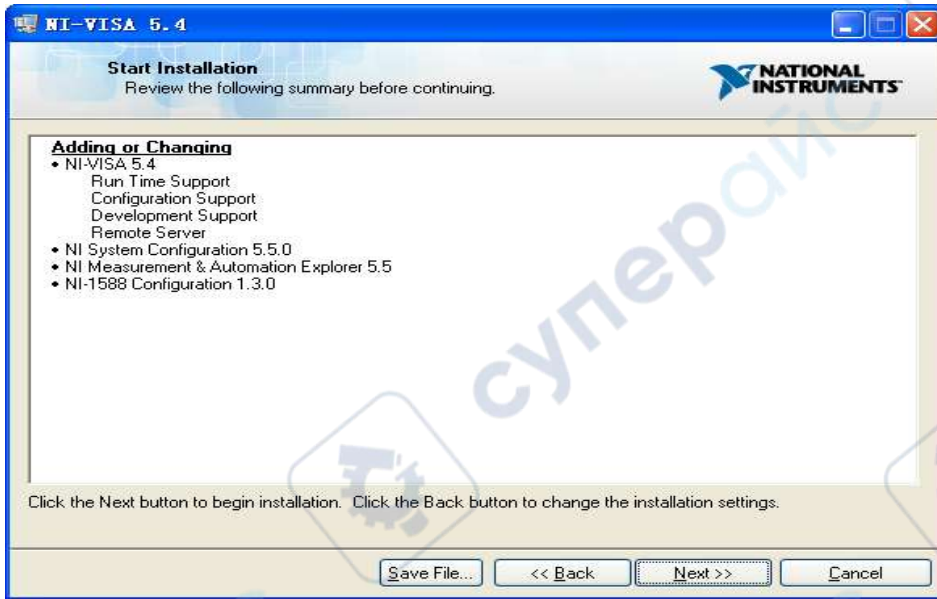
NI-VISA 5.4

Start Installation
Review the following summary before continuing.

NATIONAL INSTRUMENTS

Adding or Changing
• NI-VISA 5.4
Run Time Support
Configuration Support
Development Support
Remote Server
• NI System Configuration 5.5.0
• NI Measurement & Automation Explorer 5.5
• NI-1588 Configuration 1.3.0

Click the Next button to begin installation. Click the Back button to change the installation settings.

Save File... | << Back | Next >> | Cancel

супер